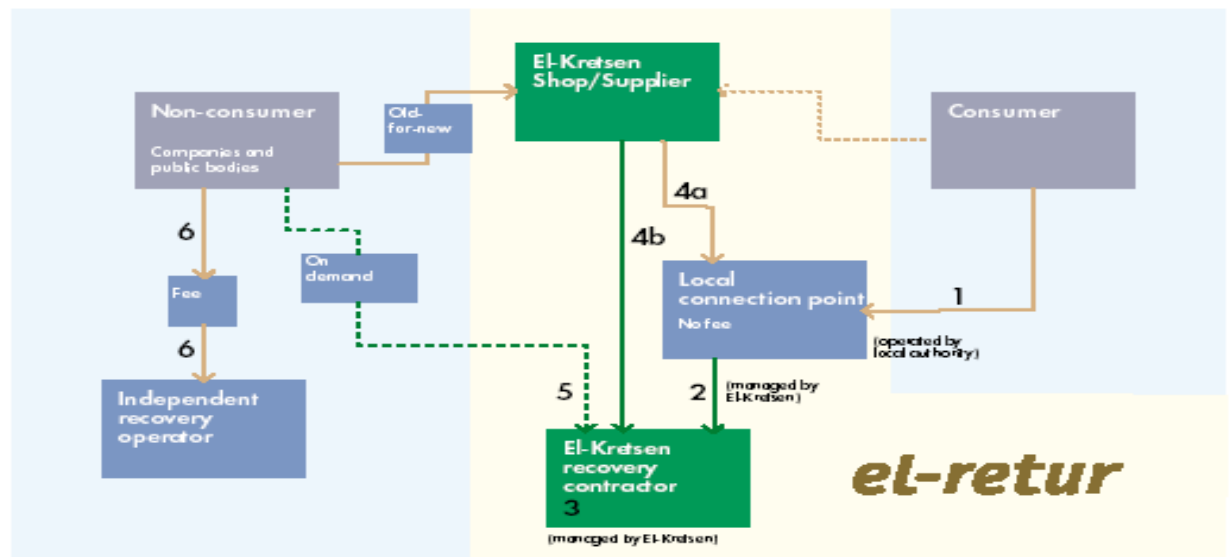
El-Kretsen Shop/Supplier

Non-consumer

Companies and public bodies

Old-for-new

Consumer

4a

4b

6

On demand

Fee

Local connection point

No fee

1

(operated by local authority)

6

Independent recovery operator

5

2

(managed by El-Kretsen)

El-Kretsen recovery contractor

3

(managed by El-Kretsen)

el-retur